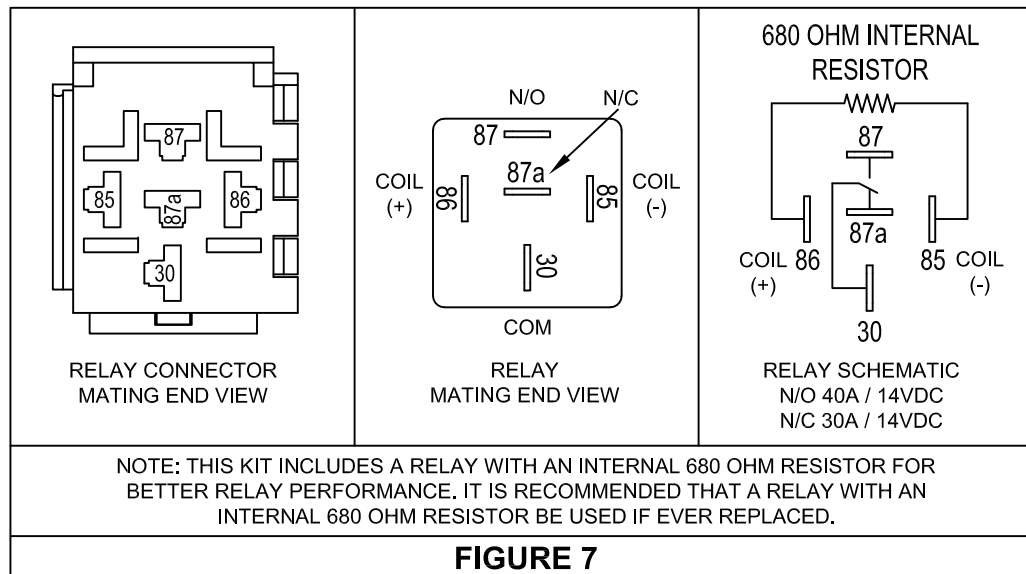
87
85
87a
86
30

RELAY CONNECTOR MATING END VIEW

N/O
N/C
87
87a
COIL (+)
86
85
COIL (-)
30
COM

RELAY MATING END VIEW

680 OHM INTERNAL RESISTOR
87
87a
COIL 86 (+)
85 COIL (-)
30

RELAY SCHEMATIC
N/O 40A / 14VDC
N/C 30A / 14VDC

NOTE: THIS KIT INCLUDES A RELAY WITH AN INTERNAL 680 OHM RESISTOR FOR BETTER RELAY PERFORMANCE. IT IS RECOMMENDED THAT A RELAY WITH AN INTERNAL 680 OHM RESISTOR BE USED IF EVER REPLACED.

FIGURE 7